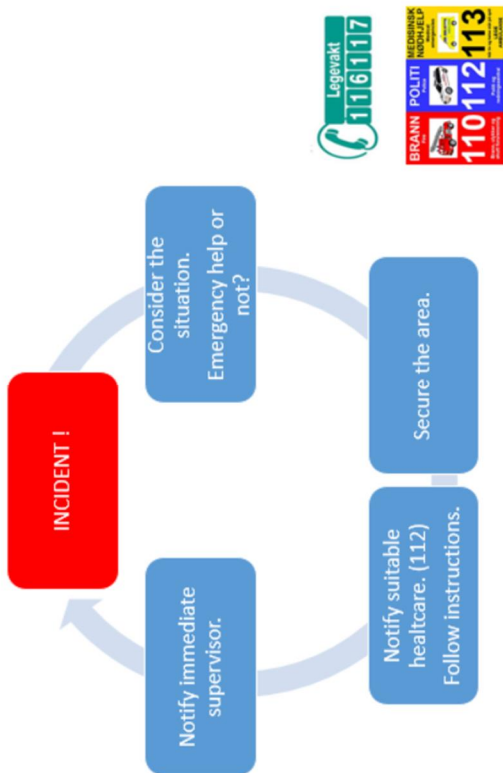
INCIDENT !

Consider the situation. Emergency help or not?

Secure the area.

Notify suitable healtcare. (112) Follow instructions.

Notify immediate supervisor.

Legevakt
116117

BRANN
110

POLITI
112

MEDISINSK NØDHJELP
113